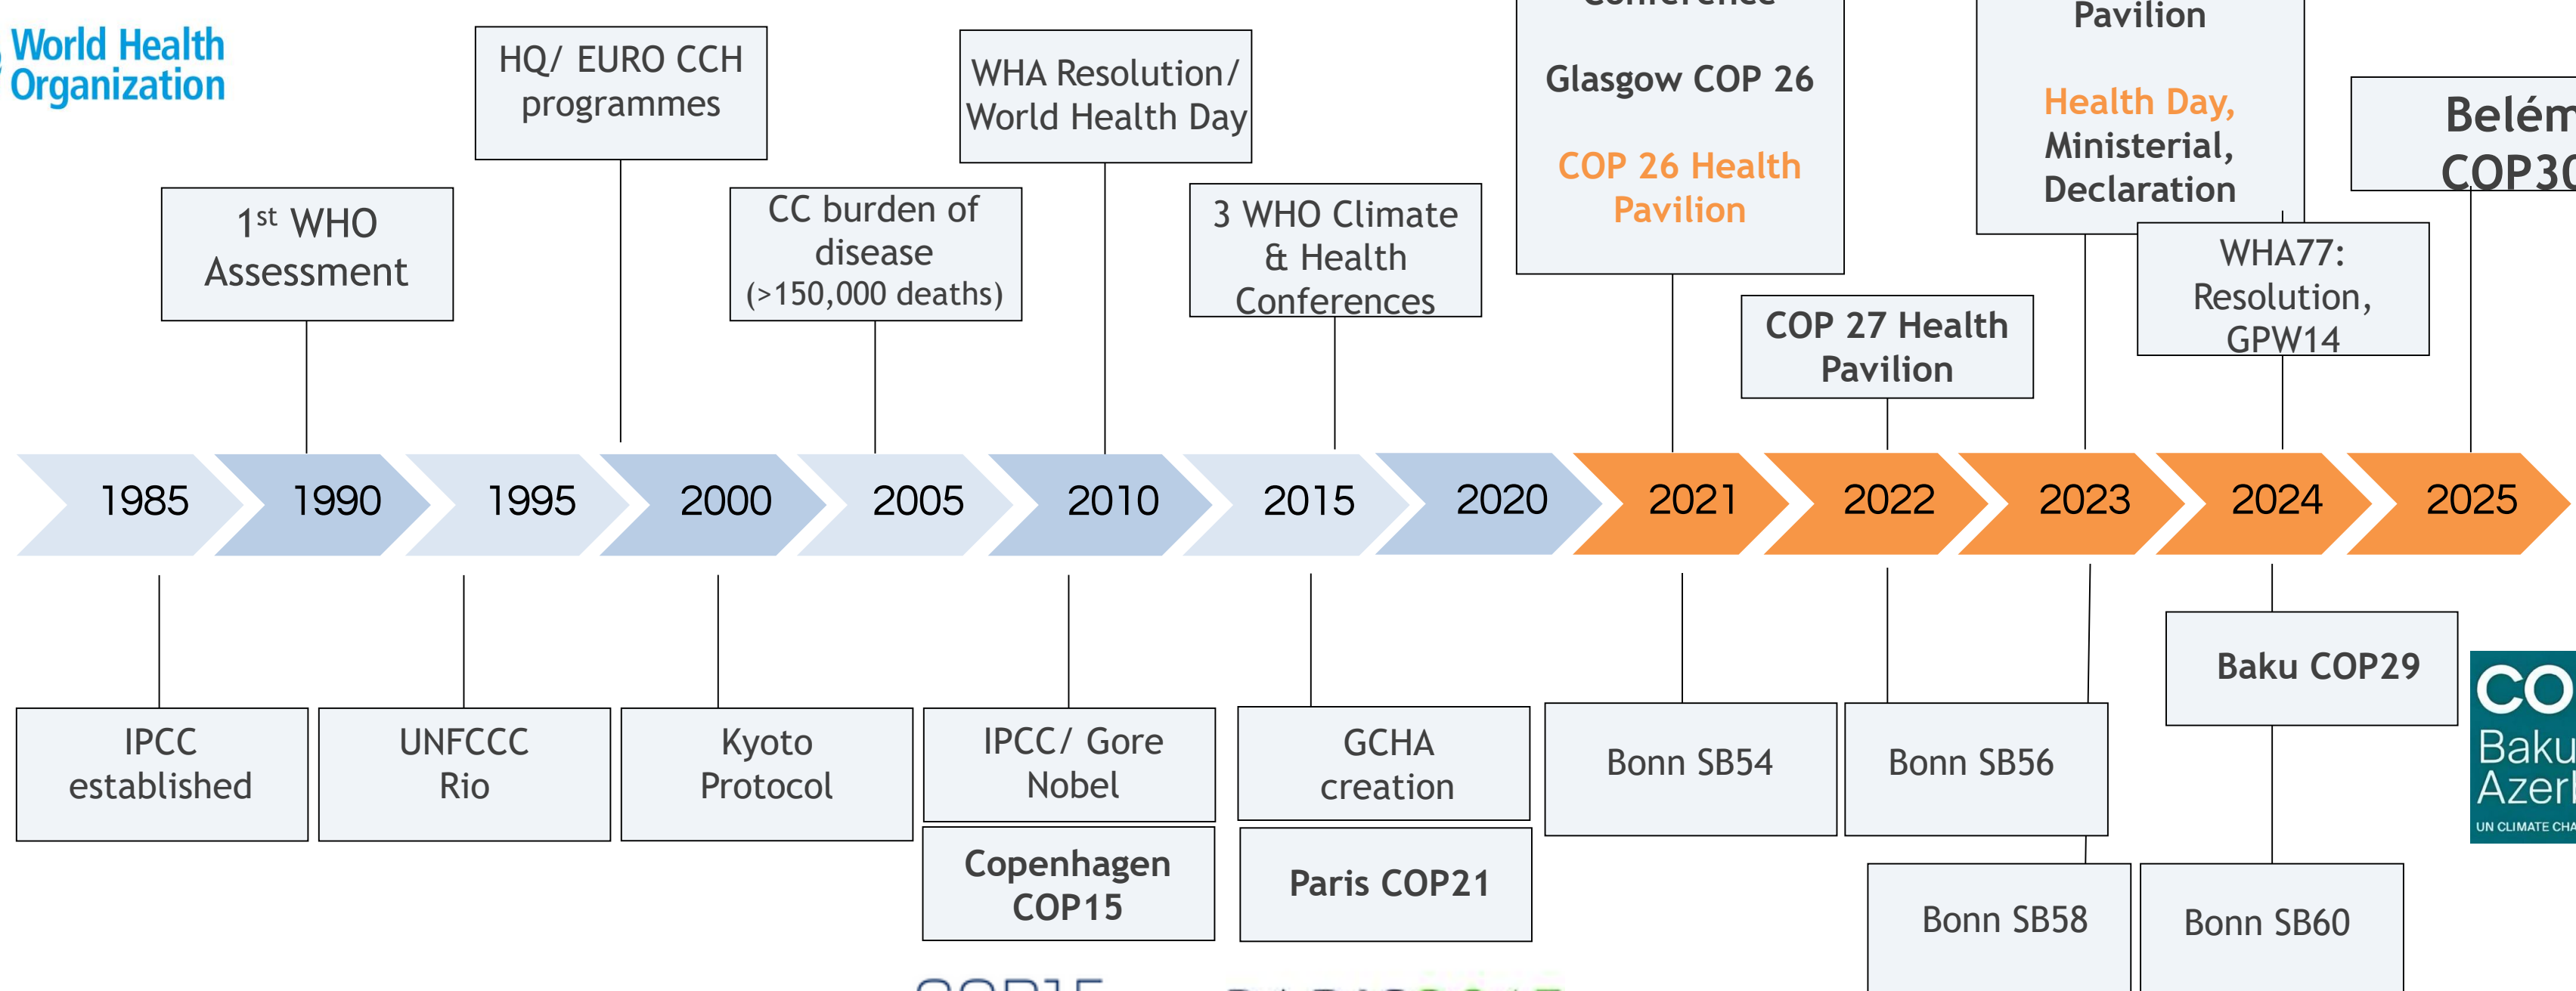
World Health Organization

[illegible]

Pavilion

HQ/ EURO CCH programmes

WHA Resolution/ World Health Day

Glasgow COP 26

COP 26 Health Pavilion

Health Day, Ministerial, Declaration

Belém COP30

1$^{st}$ WHO Assessment

CC burden of disease (>150,000 deaths)

3 WHO Climate & Health Conferences

WHA77: Resolution, GPW14

COP 27 Health Pavilion

1985 1990 1995 2000 2005 2010 2015 2020 2021 2022 2023 2024 2025

Baku COP29

IPCC established

UNFCCC Rio

Kyoto Protocol

IPCC/ Gore Nobel

GCHA creation

Bonn SB54

Bonn SB56

CO Baku Azer UN CLIMATE CHA

Copenhagen COP15

Paris COP21

Bonn SB58

Bonn SB60